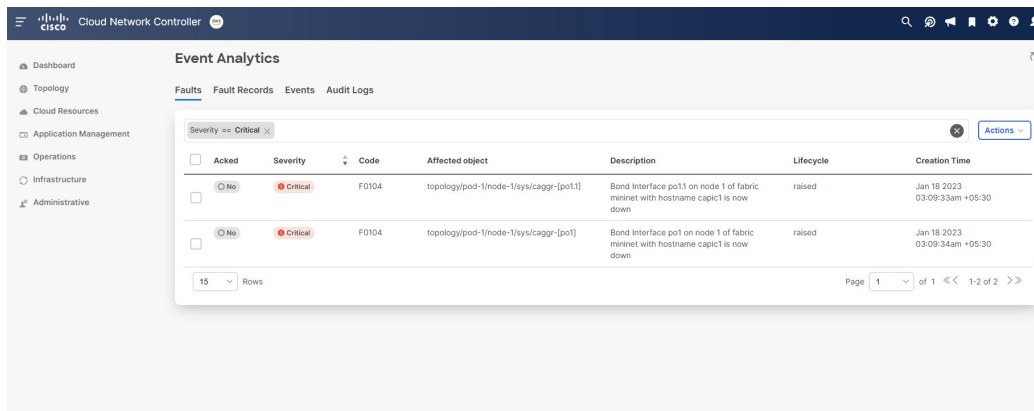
cisco Cloud Network Controller aws

Dashboard
Topology
Cloud Resources
Application Management
Operations
Infrastructure
Administrative

Event Analytics

Faults Fault Records Events Audit Logs

Severity == Critical ×

Actions

| | Acked | Severity | Code | Affected object | Description | Lifecycle | Creation Time |
|---|---|---|---|---|---|---|---|
| | No | Critical | F0104 | topology/pod-1/node-1/sys/caggr-[po1.1] | Bond Interface po1.1 on node 1 of fabric mininet with hostname capic1 is now down | raised | Jan 18 2023 03:09:33am +05:30 |
| | No | Critical | F0104 | topology/pod-1/node-1/sys/caggr-[po1] | Bond Interface po1 on node 1 of fabric mininet with hostname capic1 is now down | raised | Jan 18 2023 03:09:34am +05:30 |

15 Rows

Page 1 of 1 1-2 of 2